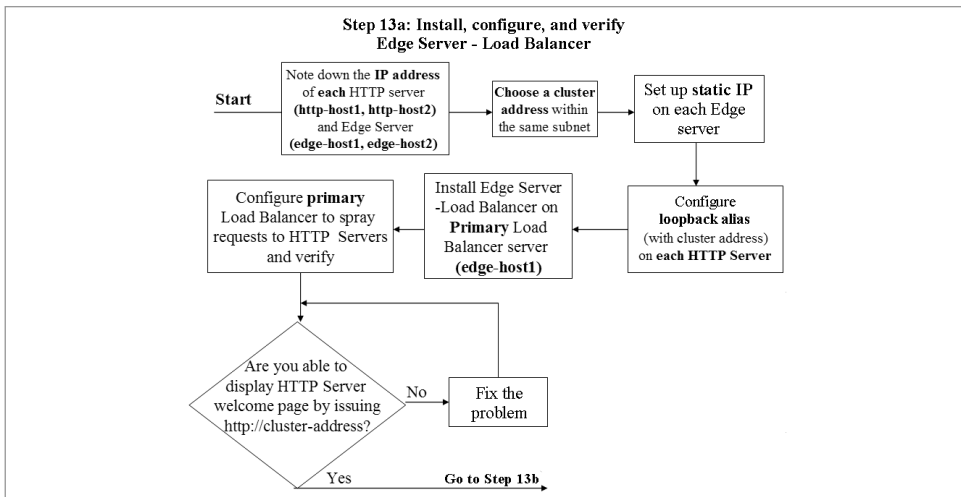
Step 13a: Install, configure, and verify
Edge Server - Load Balancer

Start

Note down the IP address of each HTTP server (http-host1, http-host2) and Edge Server (edge-host1, edge-host2)

Choose a cluster address within the same subnet

Set up static IP on each Edge server

Configure loopback alias (with cluster address) on each HTTP Server

Install Edge Server -Load Balancer on Primary Load Balancer server (edge-host1)

Configure primary Load Balancer to spray requests to HTTP Servers and verify

Are you able to display HTTP Server welcome page by issuing http://cluster-address?

No

Fix the problem

Yes

Go to Step 13b